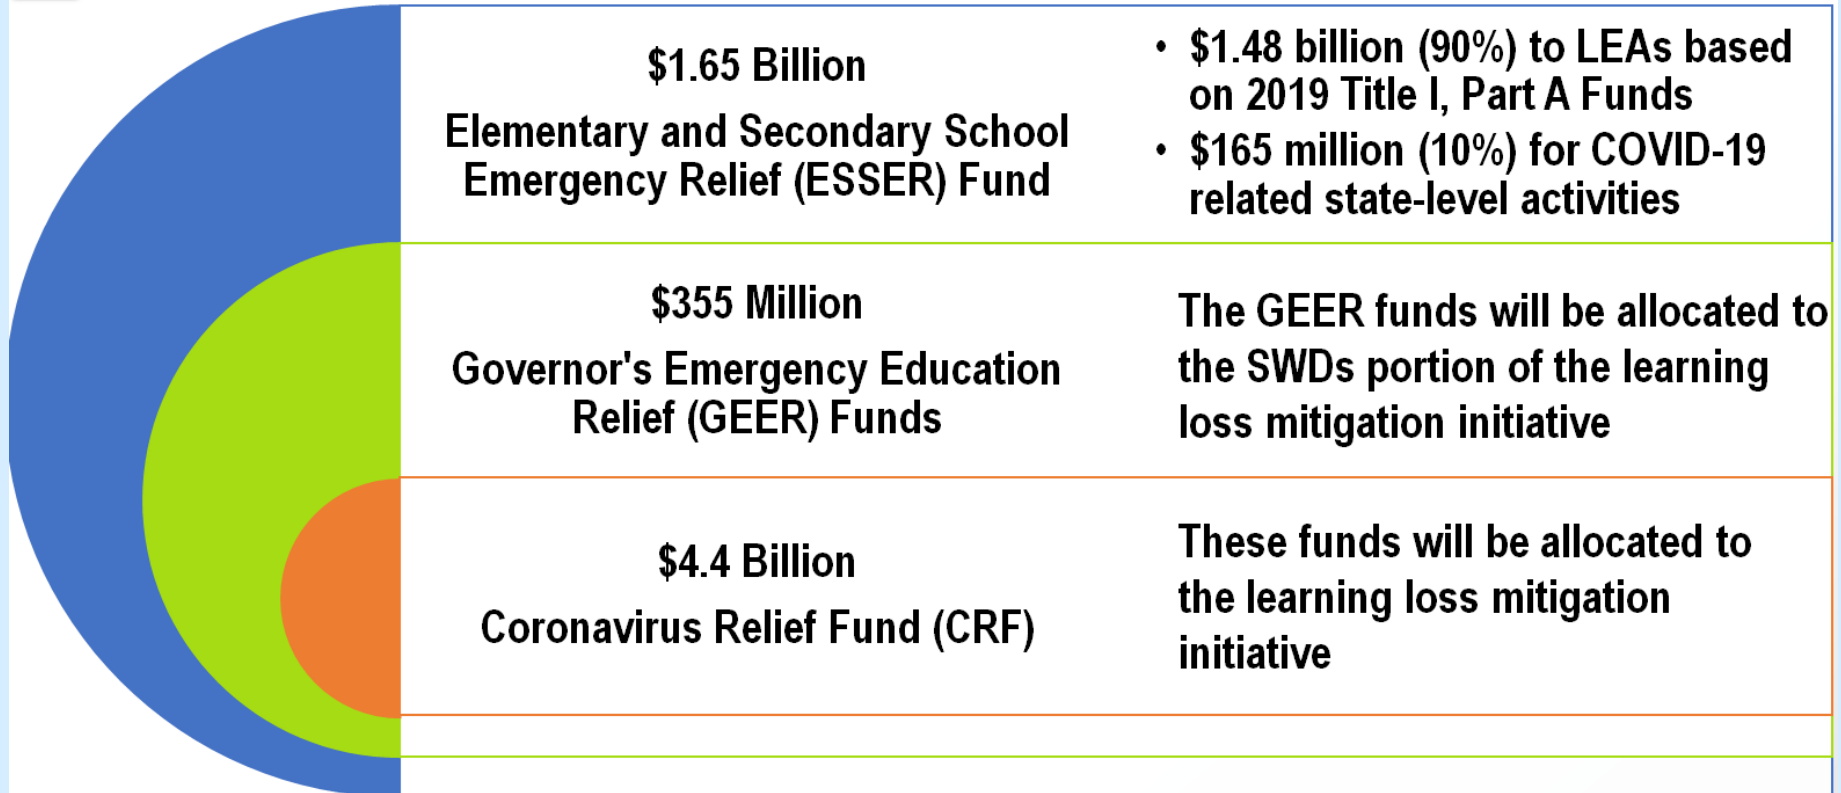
$1.65 Billion

Elementary and Secondary School Emergency Relief (ESSER) Fund

• $1.48 billion (90%) to LEAs based on 2019 Title I, Part A Funds
• $165 million (10%) for COVID-19 related state-level activities

$355 Million

Governor's Emergency Education Relief (GEER) Funds

The GEER funds will be allocated to the SWDs portion of the learning loss mitigation initiative

$4.4 Billion

Coronavirus Relief Fund (CRF)

These funds will be allocated to the learning loss mitigation initiative